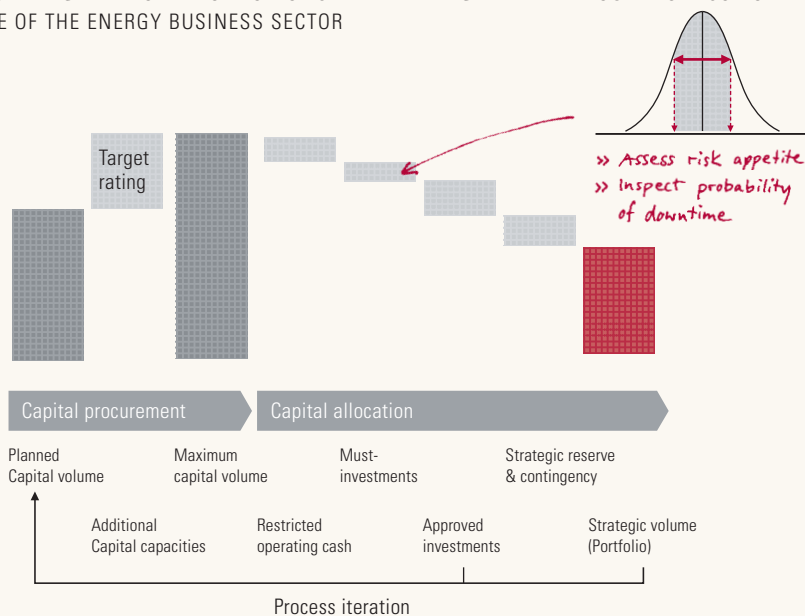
E OF THE ENERGY BUSINESS SECTOR

Target rating

» Assess risk appetite
» Inspect probability of downtime

Capital procurement

Capital allocation

Planned Capital volume

Maximum capital volume

Must-investments

Strategic reserve & contingency

Additional Capital capacities

Restricted operating cash

Approved investments

Strategic volume (Portfolio)

Process iteration